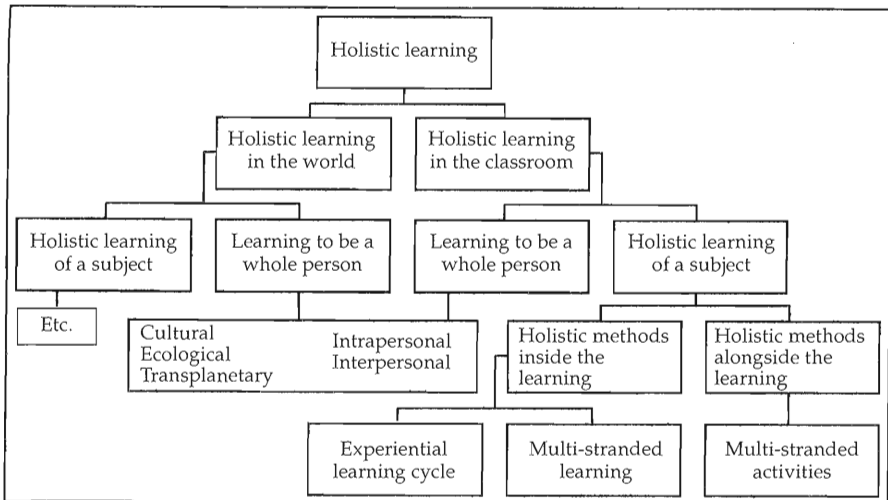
Holistic learning

Holistic learning in the world

Holistic learning in the classroom

Holistic learning of a subject

Learning to be a whole person

Learning to be a whole person

Holistic learning of a subject

Etc.

Cultural
Ecological
Transplanetary

Intrapersonal
Interpersonal

Holistic methods inside the learning

Holistic methods alongside the learning

Experiential learning cycle

Multi-stranded learning

Multi-stranded activities